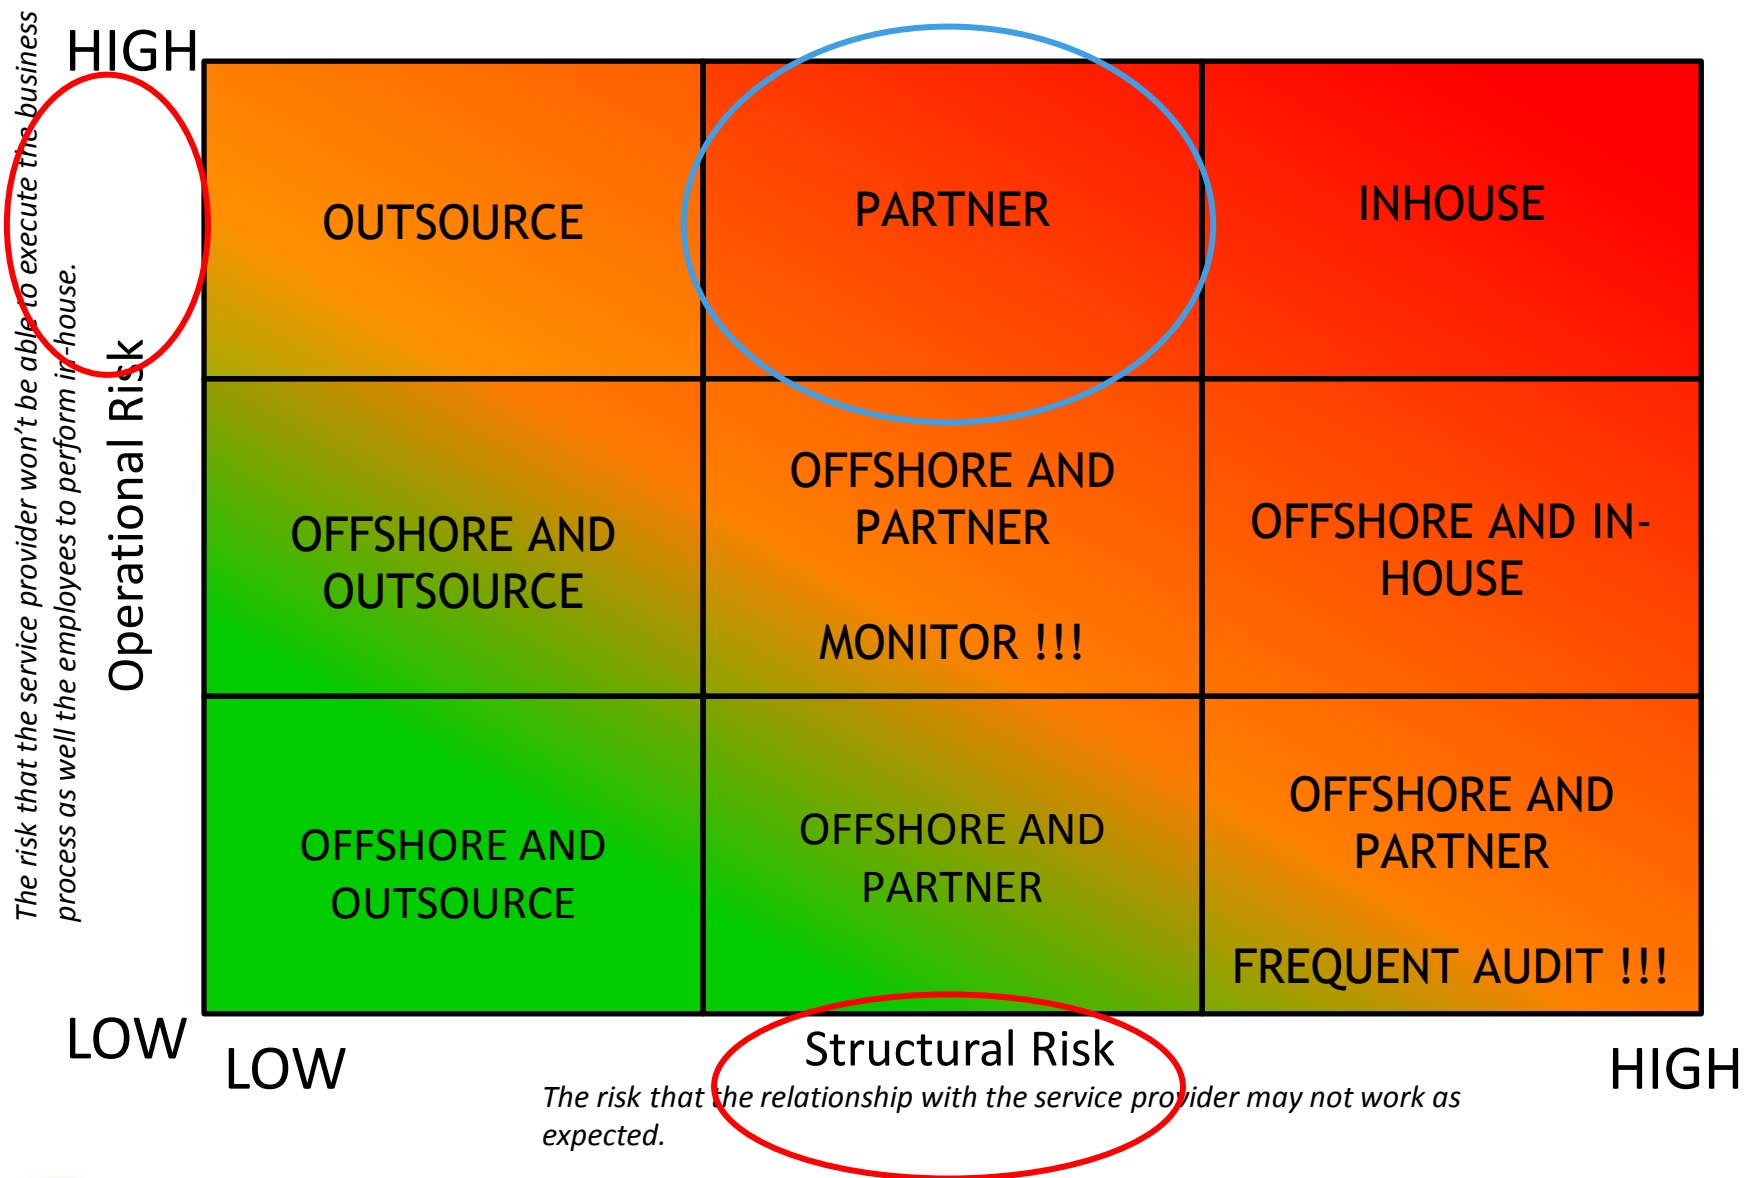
HIGH

The risk that the service provider won't be able to execute the business process as well the employees to perform in-house.

Operational Risk

| OUTSOURCE | PARTNER | INHOUSE |
|---|---|---|
| OFFSHORE AND OUTSOURCE | OFFSHORE AND PARTNER MONITOR !!! | OFFSHORE AND IN-HOUSE |
| OFFSHORE AND OUTSOURCE | OFFSHORE AND PARTNER | OFFSHORE AND PARTNER FREQUENT AUDIT !!! |

LOW

LOW

Structural Risk

The risk that the relationship with the service provider may not work as expected.

HIGH